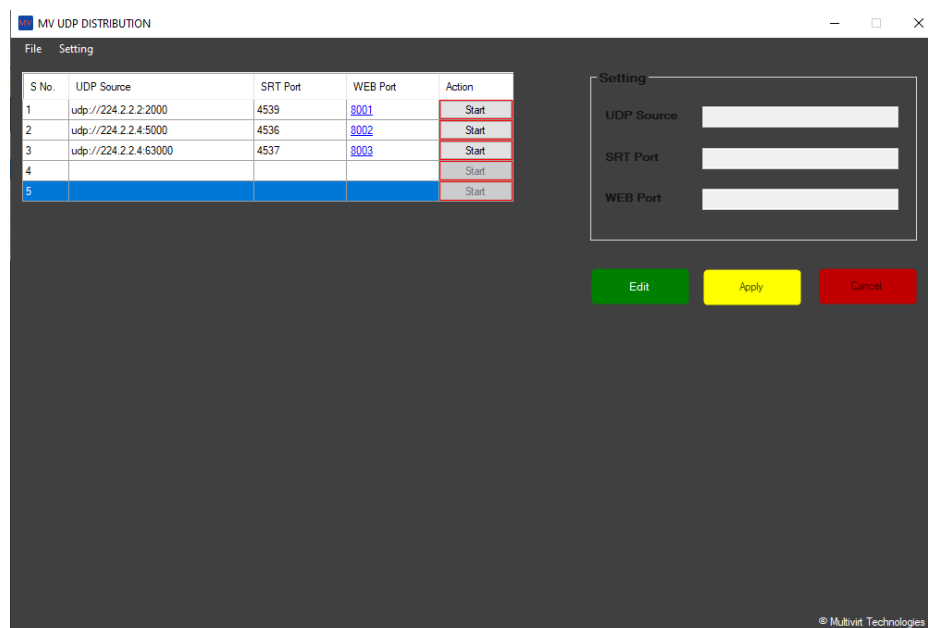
MV MV UDP DISTRIBUTION

File Setting

| S No. | UDP Source | SRT Port | WEB Port | Action |
|---|---|---|---|---|
| 1 | udp://224.2.2.2:2000 | 4539 | 8001 | Start |
| 2 | udp://224.2.2.4:5000 | 4536 | 8002 | Start |
| 3 | udp://224.2.2.4:63000 | 4537 | 8003 | Start |
| 4 | | | | Start |
| 5 | | | | Start |

Setting

UDP Source

SRT Port

WEB Port

Edit Apply Cancel

© Multivirt Technologies